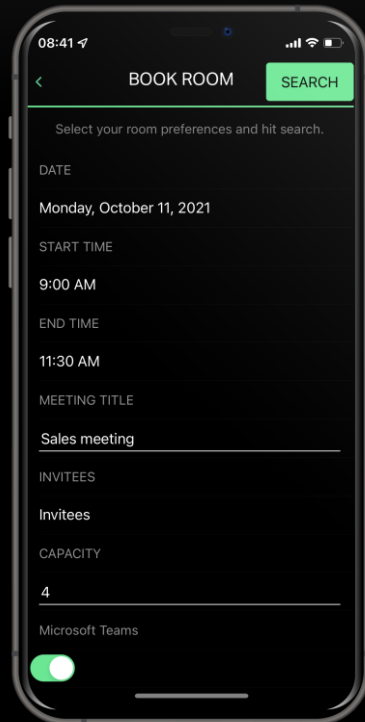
08:41

<

BOOK ROOM

SEARCH

Select your room preferences and hit search.

DATE

Monday, October 11, 2021

START TIME

9:00 AM

END TIME

11:30 AM

MEETING TITLE

Sales meeting

INVITEES

Invitees

CAPACITY

4

Microsoft Teams